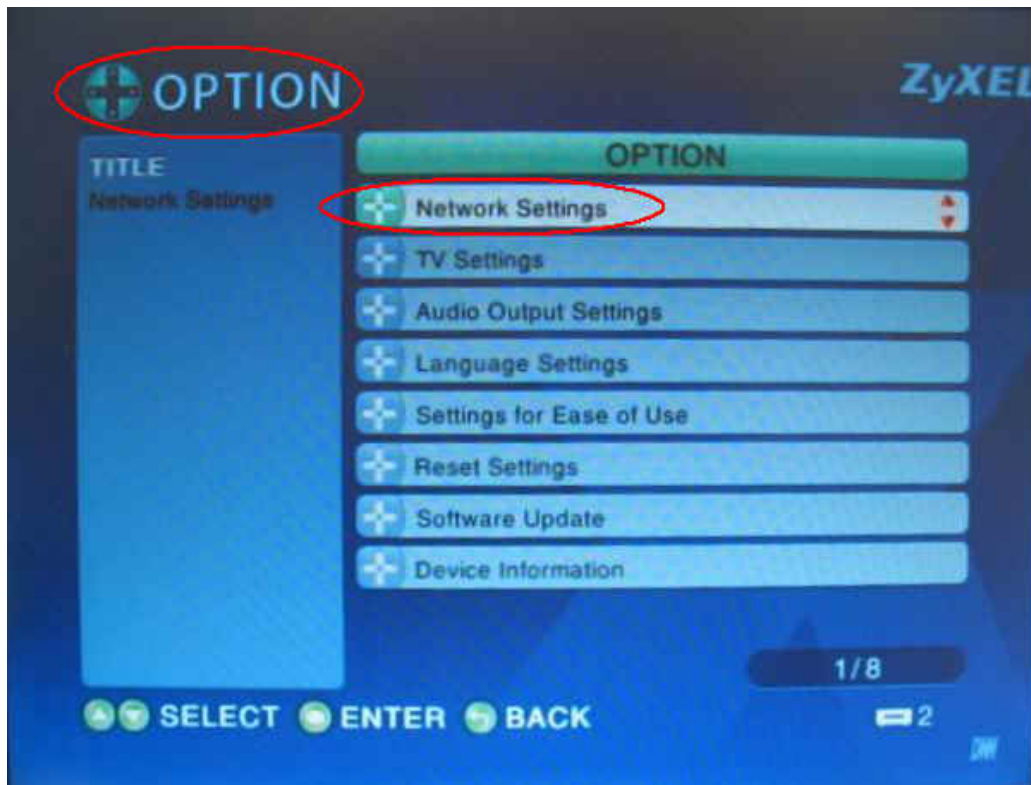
OPTION

ZyXEL

TITLE
Network Settings

OPTION

Network Settings

TV Settings

Audio Output Settings

Language Settings

Settings for Ease of Use

Reset Settings

Software Update

Device Information

1/8

SELECT ENTER BACK

2